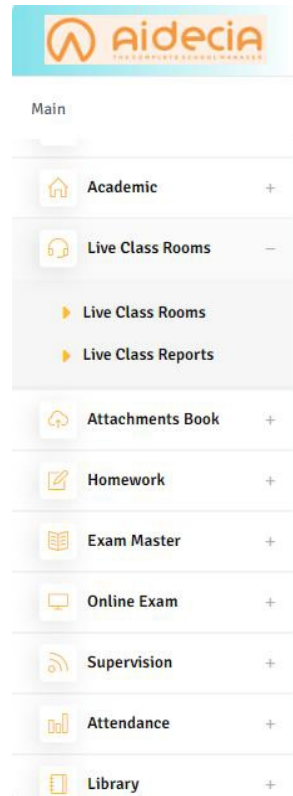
aidecia
THE COMPLETE SCHOOL MANAGER

Main

Academic +

Live Class Rooms −

Live Class Rooms

Live Class Reports

Attachments Book +

Homework +

Exam Master +

Online Exam +

Supervision +

Attendance +

Library +